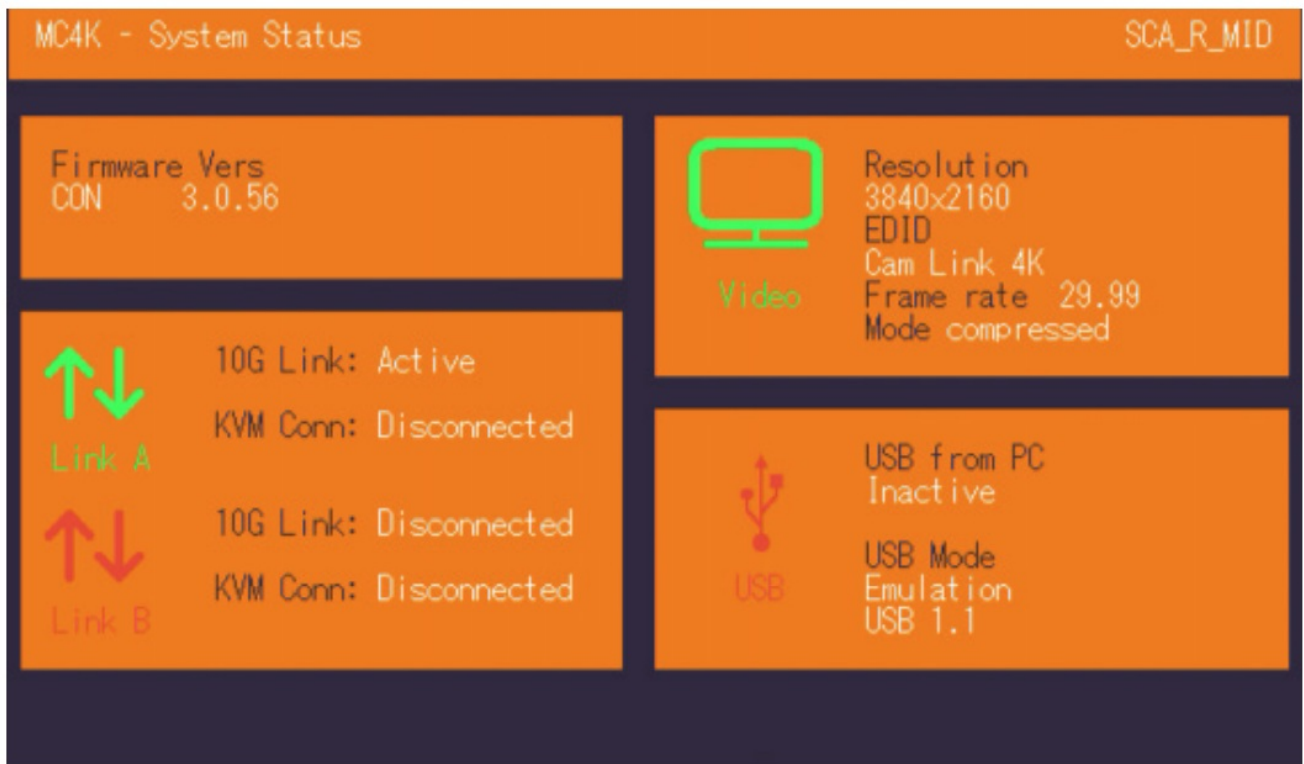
MC4K - System Status

SCA_R_MID

Firmware Vers
CON 3.0.56

Video

Resolution
3840x2160
EDID
Cam Link 4K
Frame rate 29.99
Mode compressed

Link A

10G Link: Active

KVM Conn: Disconnected

Link B

10G Link: Disconnected

KVM Conn: Disconnected

USB

USB from PC
Inactive

USB Mode
Emulation
USB 1.1